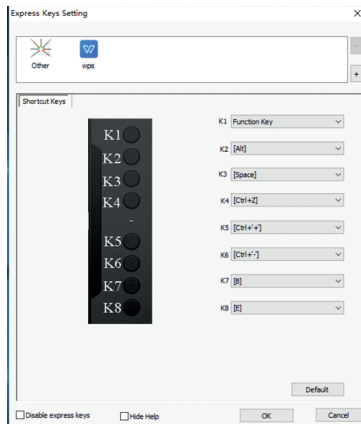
Express Keys Setting

×

Other

wps

-

+

Shortcut Keys

K1
K2
K3
K4
-
K5
K6
K7
K8

K1 Function Key
K2 [Alt]
K3 [Space]
K4 [Ctrl+Z]
K5 [Ctrl+'+']
K6 [Ctrl+'-']
K7 [B]
K8 [E]

Default

Disable express keys

Hide Help

OK

Cancel